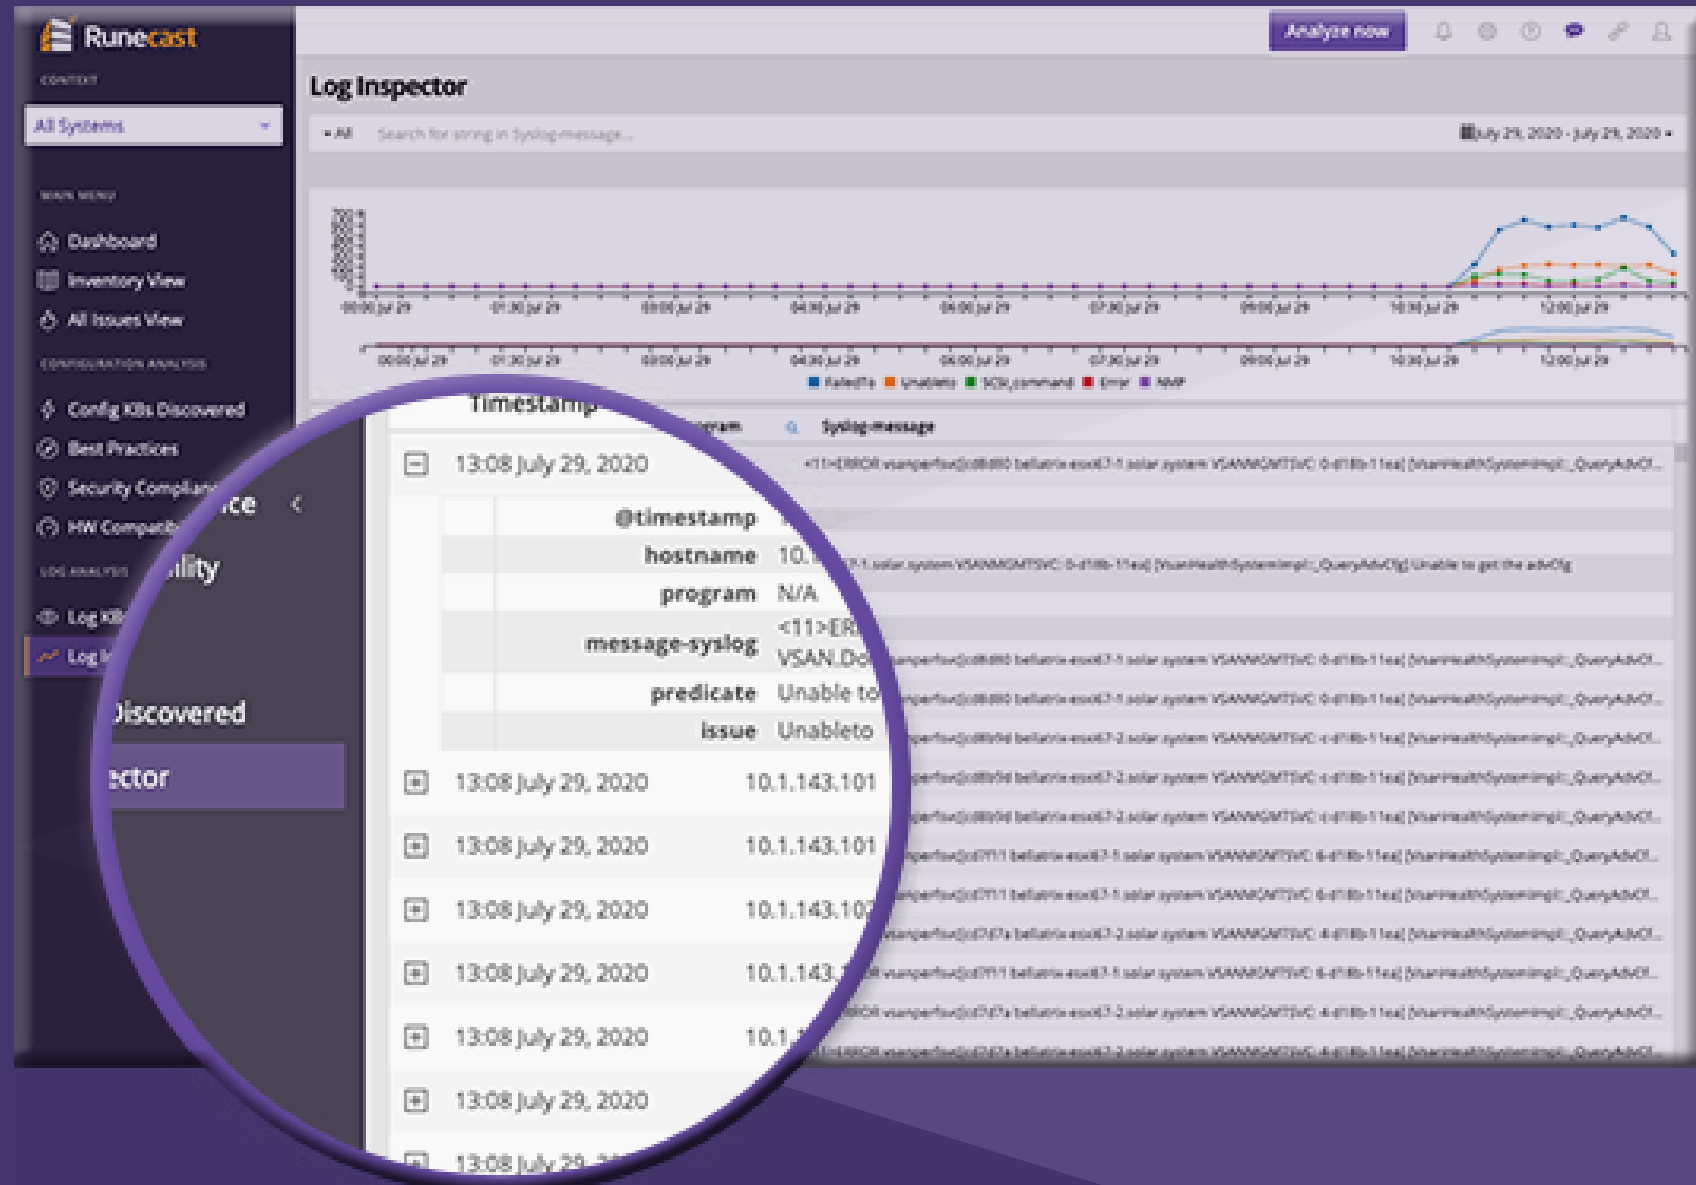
Runecast

CONTEXT

All Systems

MAIN MENU

Dashboard

Inventory View

All Issues View

CONFIGURATION ANALYSIS

Config KBs Discovered

Best Practices

Security Complian ce

HW Compatib ility

LOG ANALYSIS

Log KB Discovered

Log In ector

Analyze now

Log Inspector

All

Search for string in Syslog message...

July 29, 2020 - July 29, 2020

00:00 Jul 29 01:30 Jul 29 03:00 Jul 29 04:30 Jul 29 06:00 Jul 29 07:30 Jul 29 09:00 Jul 29 10:30 Jul 29 12:00 Jul 29

FailedTo Unableto SCSI_command Error NMP

Timestamp

program

Syslog message

13:08 July 29, 2020

<11>ERROR vsanperfsvc[cd8d80 bellatrix-esx67-1.solar.system VSANMGMTSVC: 0-d18b-11ea] [VsanHealthSystemImpl::_QueryAdvCf...

@timestamp

hostname 10.

program N/A

message-syslog <11>ER VSAN.Do

predicate Unable to

issue Unableto

13:08 July 29, 2020 10.1.143.101

13:08 July 29, 2020 10.1.143.101

13:08 July 29, 2020 10.1.143.10

13:08 July 29, 2020 10.1.143.

13:08 July 29, 2020 10.1.

13:08 July 29, 2020

13:08 July 29, 20